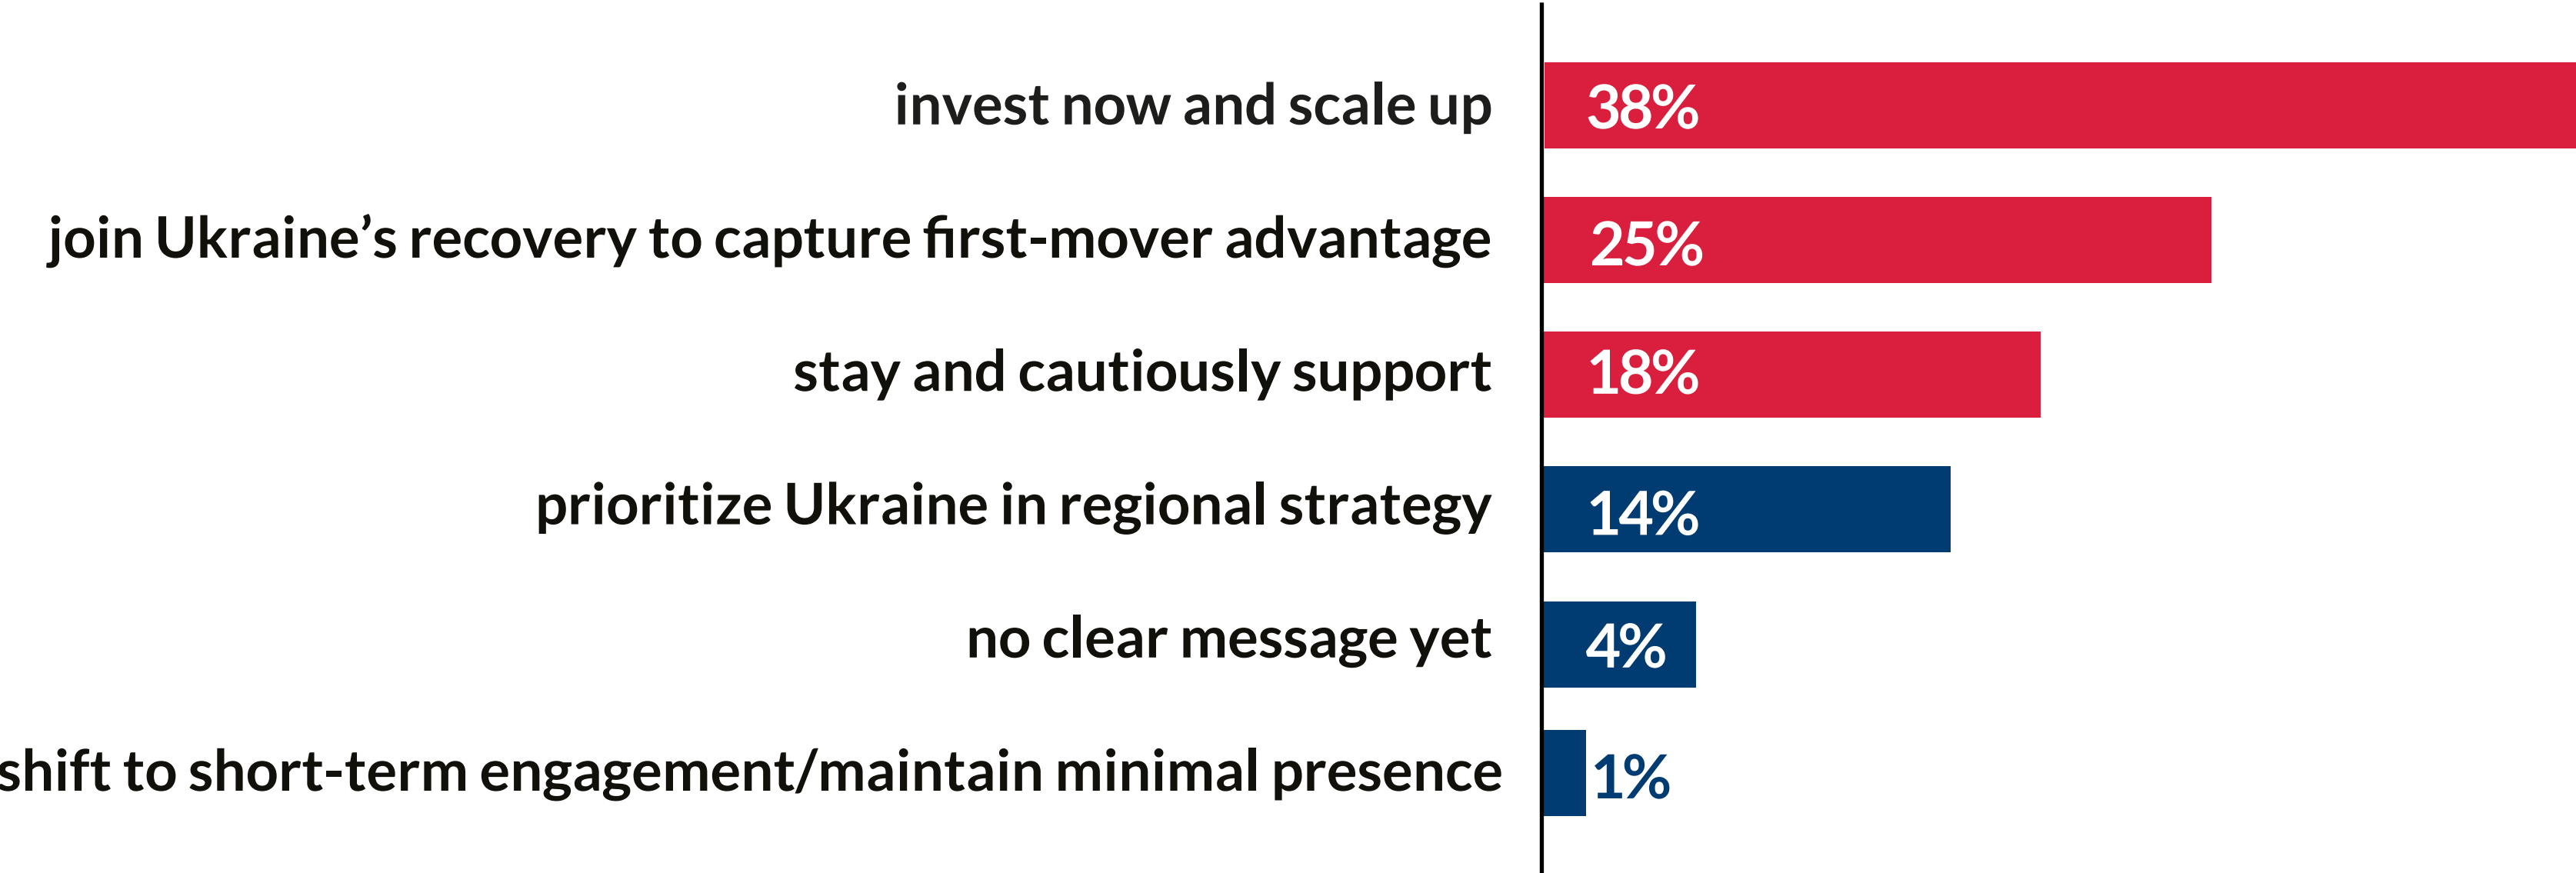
invest now and scale up 38%

join Ukraine’s recovery to capture first-mover advantage 25%

stay and cautiously support 18%

prioritize Ukraine in regional strategy 14%

no clear message yet 4%

shift to short-term engagement/maintain minimal presence 1%